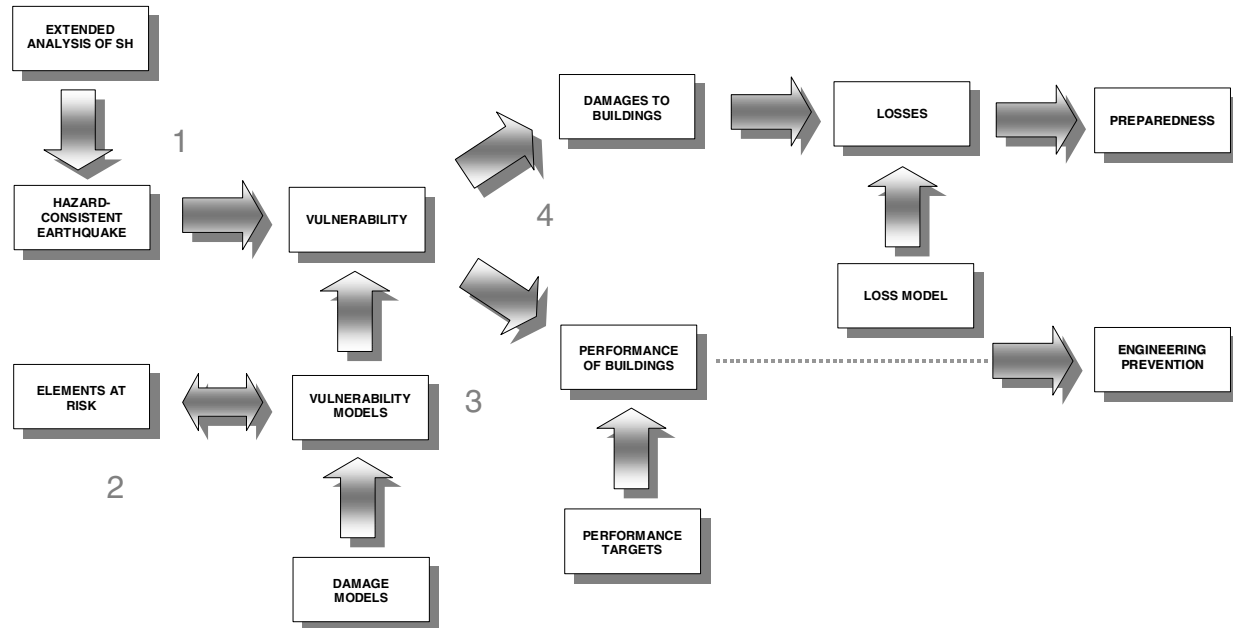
EXTENDED ANALYSIS OF SH

1

HAZARD-CONSISTENT EARTHQUAKE

VULNERABILITY

DAMAGES TO BUILDINGS

LOSSES

PREPAREDNESS

4

LOSS MODEL

ELEMENTS AT RISK

VULNERABILITY MODELS

3

PERFORMANCE OF BUILDINGS

ENGINEERING PREVENTION

2

PERFORMANCE TARGETS

DAMAGE MODELS